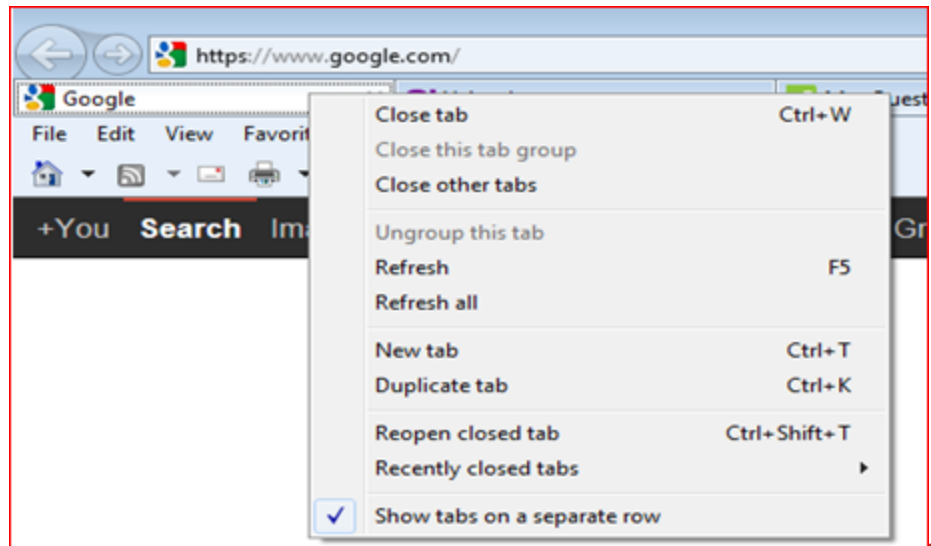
https://www.google.com/

Google

File Edit View Favorit

+You Search Ima Gr

| | |
|---|---|
| Close tab | Ctrl+W |
| Close this tab group | |
| Close other tabs | |
| Ungroup this tab | |
| Refresh | F5 |
| Refresh all | |
| New tab | Ctrl+T |
| Duplicate tab | Ctrl+K |
| Reopen closed tab | Ctrl+Shift+T |
| Recently closed tabs | |
| ✓ Show tabs on a separate row | |